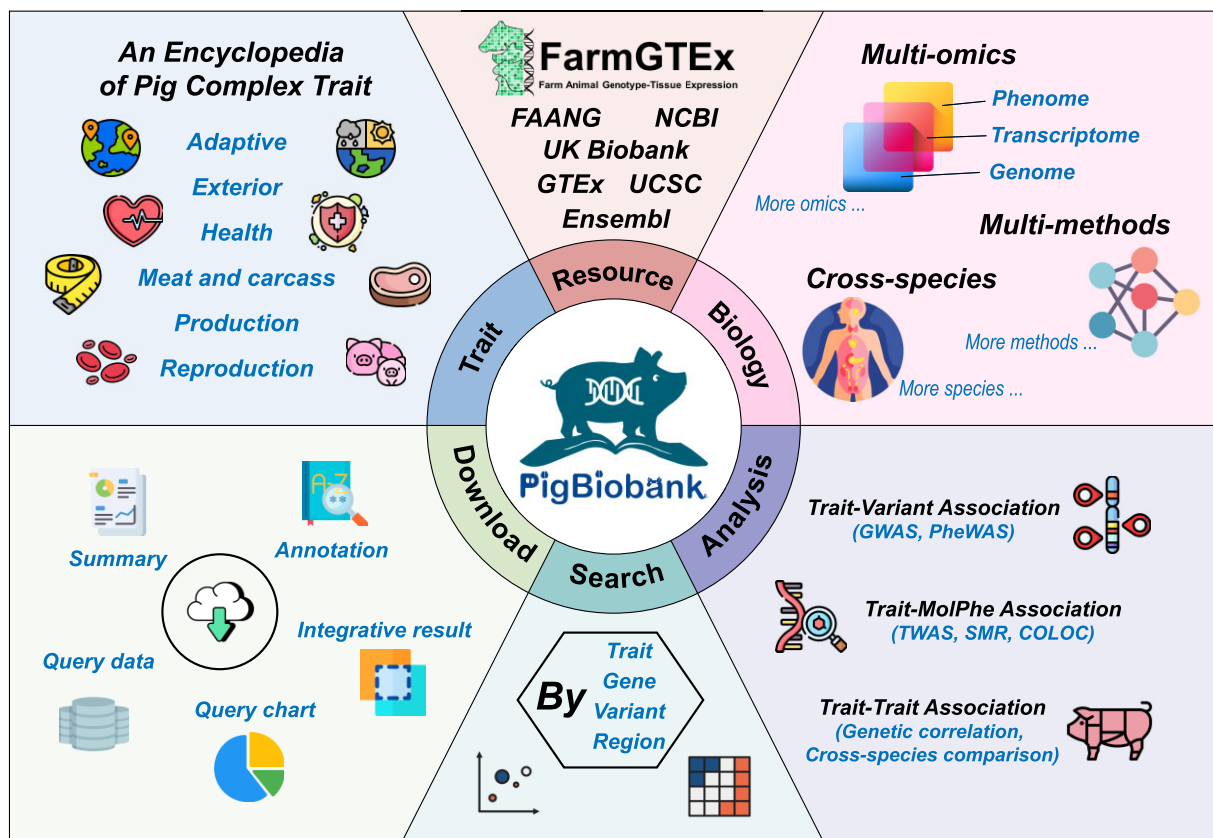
An Encyclopedia of Pig Complex Trait

Adaptive

Exterior

Health

Meat and carcass

Production

Reproduction

FarmGTEx
Farm Animal Genotype-Tissue Expression

FAANG NCBI
UK Biobank
GTEx UCSC
Ensembl

Multi-omics

Phenome

Transcriptome

Genome

More omics ...

Multi-methods

Cross-species

More methods ...

More species ...

Resource

Trait

Biology

Download

Analysis

Search

PigBiobank

Summary

Annotation

Integrative result

Query data

Query chart

By
Trait
Gene
Variant
Region

Trait-Variant Association
(GWAS, PheWAS)

Trait-MolPhe Association
(TWAS, SMR, COLOC)

Trait-Trait Association
(Genetic correlation, Cross-species comparison)